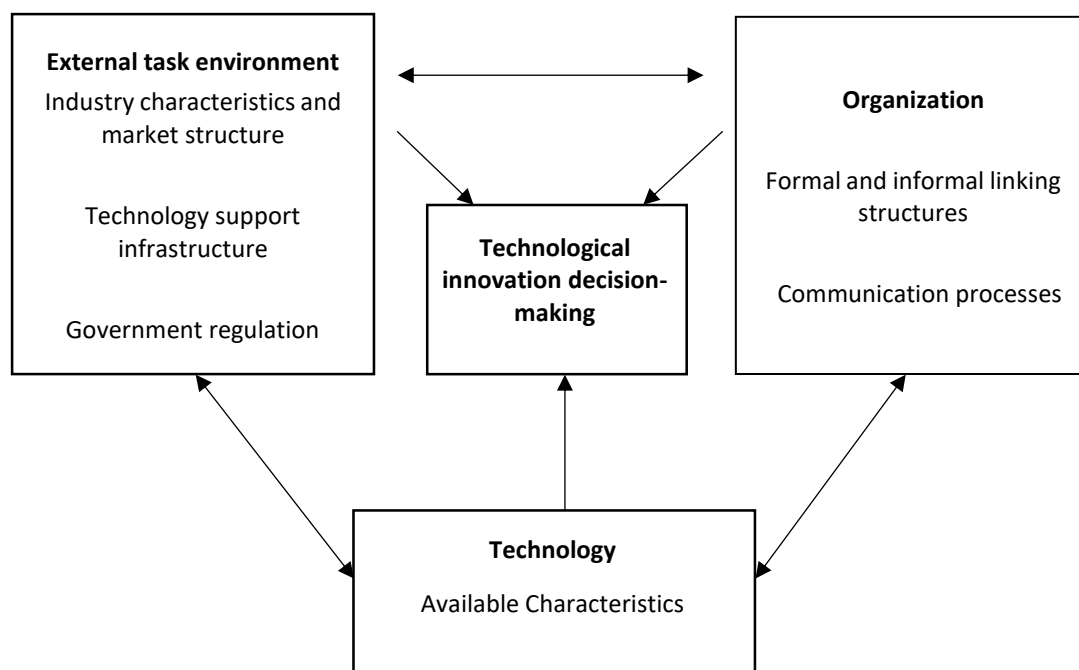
External task environment

Industry characteristics and market structure

Technology support infrastructure

Government regulation

Organization

Formal and informal linking structures

Communication processes

Technological innovation decision-making

Technology

Available Characteristics